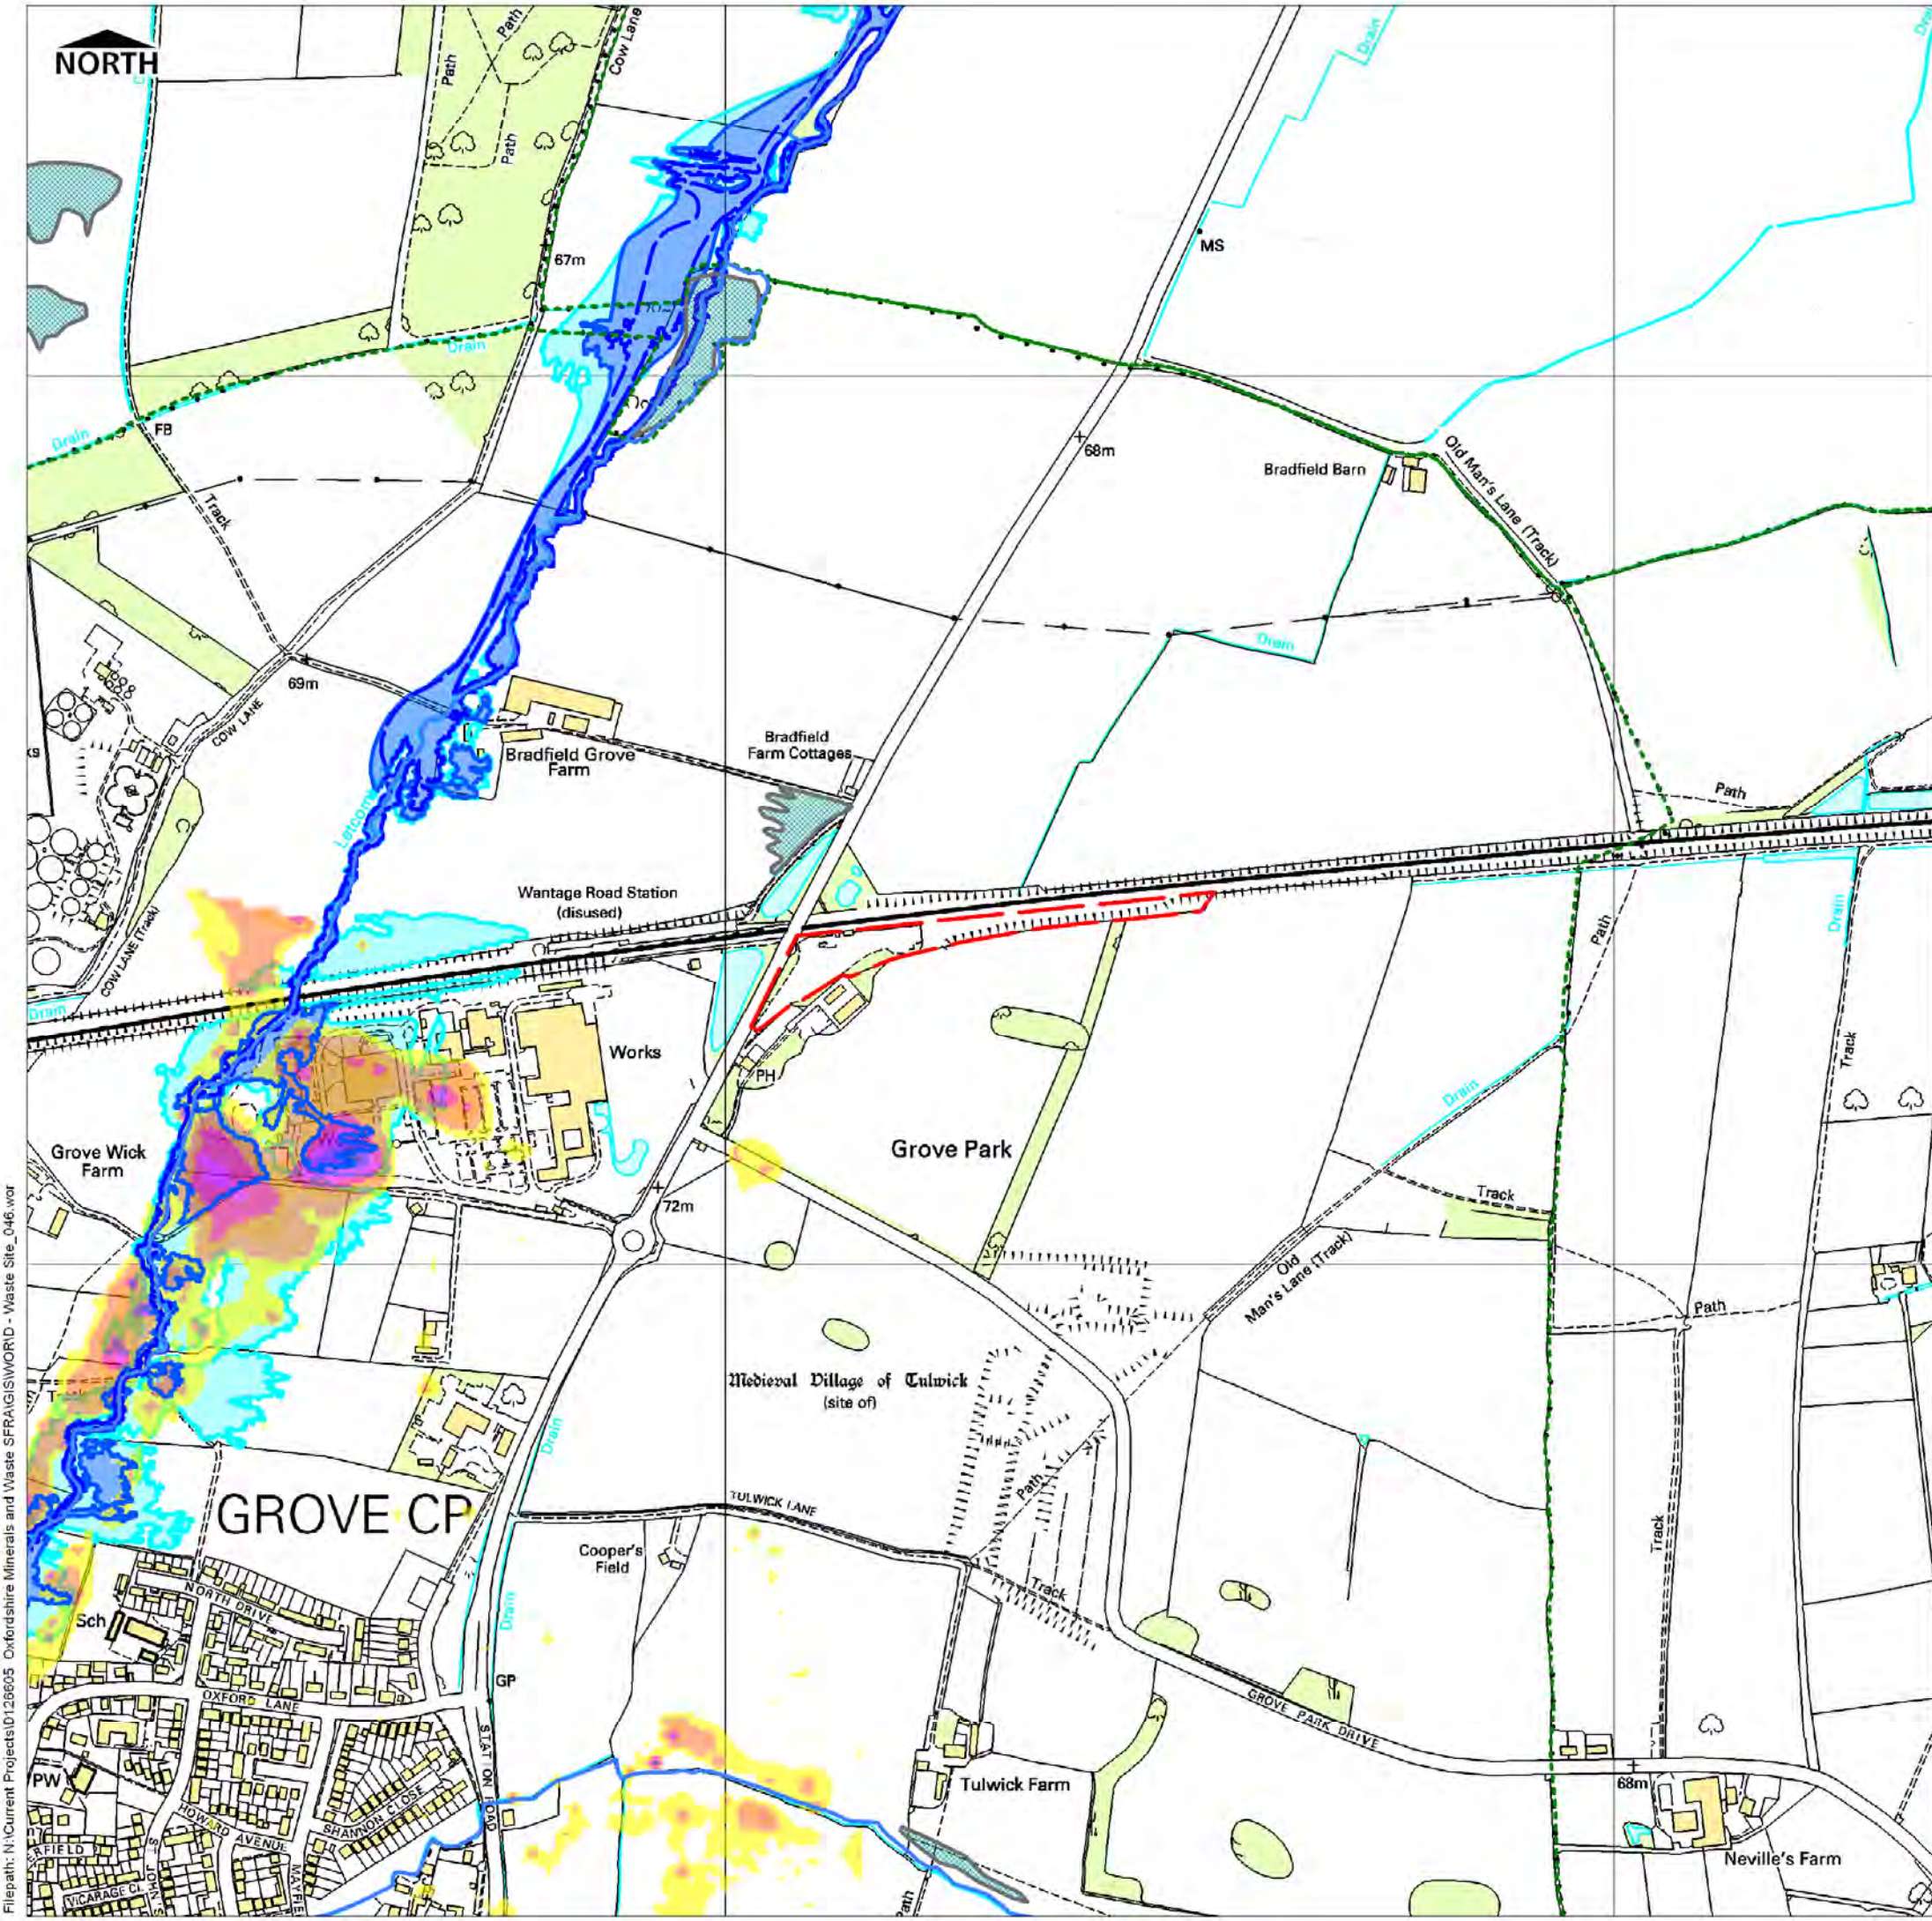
NORTH

Path
Path
Cow Lane
Path
Drain
67m
MS
Drain
Drain
FB
Drain
68m
Bradfield Barn
Old Man's Lane (Track)
Track
Drain
69m
COW LANE
Bradfield Grove Farm
Bradfield Farm Cottages
Path
Letcombe
Wantage Road Station (disused)
COW LANE (Track)
Drain
Path
Drain
Works
PH
Track
Drain
Grove Wick Farm
Grove Park
72m
Track
Old Man's Lane (Track)
Path
Medieval Village of Tulwick (site of)
Drain
GROVE CP
TULWICK LANE
Path
Cooper's Field
Track
Track
Sch
NORTH DRIVE
Drain
GP
OXFORD LANE
GROVE PARK DRIVE
STATION ROAD
PW
Tulwick Farm
68m
HOWARD AVENUE
SHANNON CLOSE
ERFIELD
VICARAGE CL
Neville's Farm
Path
Filepath: N:\Current Projects\D126605 Oxfordshire Minerals and Waste SFRA\GIS\WOR\D - Waste Site_046.wor